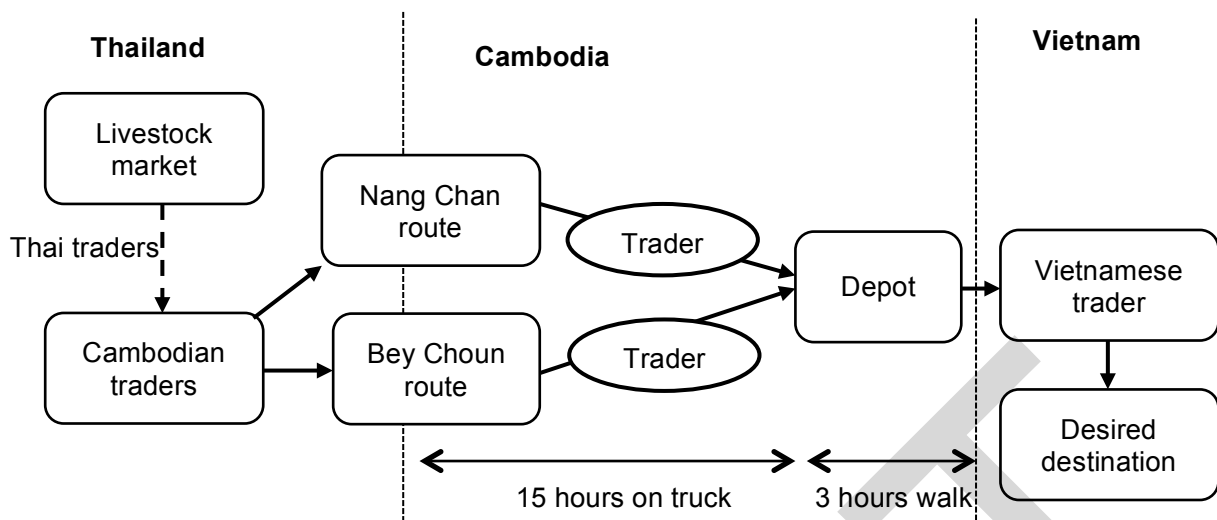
Thailand

Cambodia

Vietnam

Livestock market

Thai traders

Cambodian traders

Nang Chan route

Bey Choun route

Trader

Trader

Depot

Vietnamese trader

Desired destination

15 hours on truck

3 hours walk